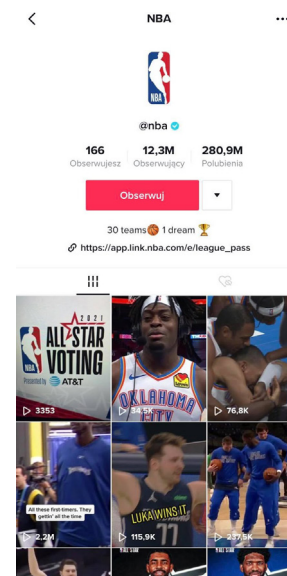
NBA

NBA

@nba

166 Obserwujesz
12,3M Obserwujący
280,9M Polubienia

Obserwuj

30 teams🏀 1 dream 🏆

https://app.link.nba.com/e/league_pass

2021
ALL STAR VOTING
Presented by AT&T
3353

OKLAHOMA CITY
34,5K

76,8K

All these first-timers. They gettin' all the time
2,2M

LUKA WINS IT
115,9K

237,5K